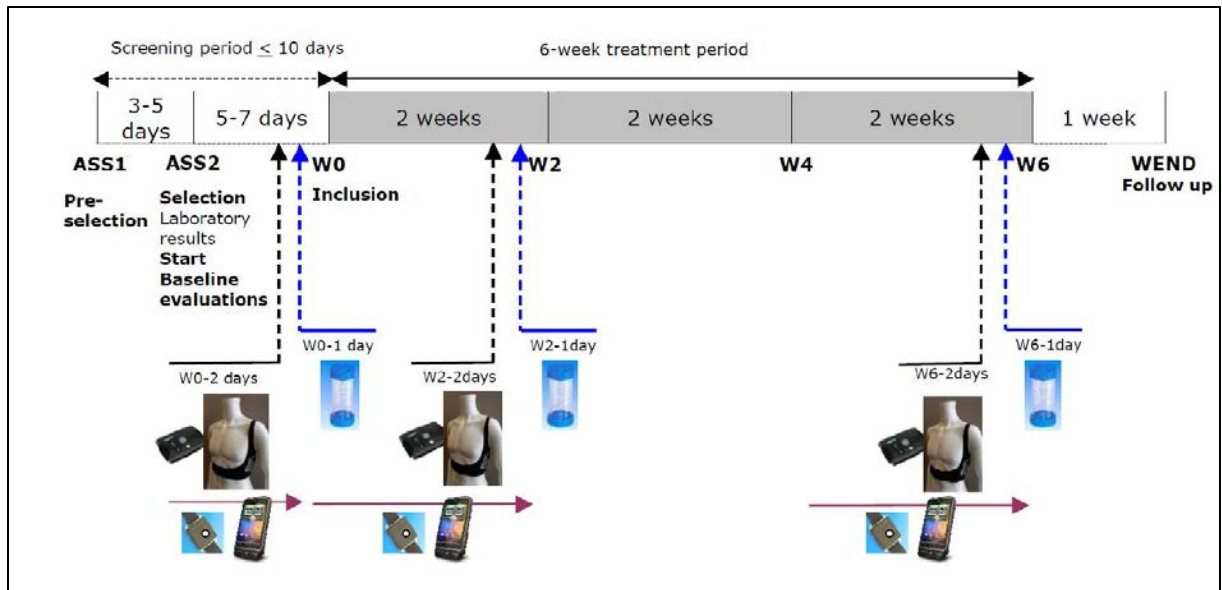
Screening period $\leq$ 10 days

6-week treatment period

| 3-5 days | 5-7 days | 2 weeks | 2 weeks | 2 weeks | 1 week |
|---|---|---|---|---|---|

ASS1

Pre-selection

ASS2

Selection
Laboratory results
Start
Baseline evaluations

W0

Inclusion

W2

W4

W6

WEND
Follow up

W0-2 days

W0-1 day

W2-2days

W2-1day

W6-2days

W6-1day